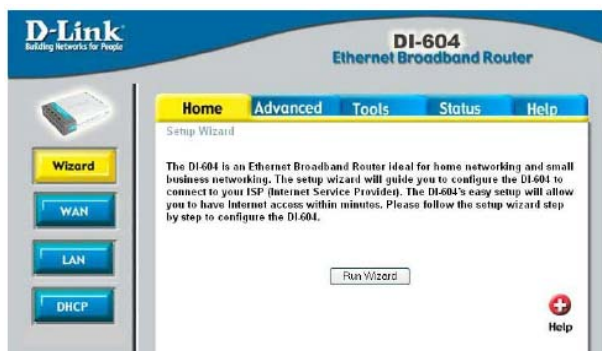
D-Link
Building Networks for People

DI-604
Ethernet Broadband Router

Home
Advanced
Tools
Status
Help

Setup Wizard

Wizard
WAN
LAN
DHCP

The DI-604 is an Ethernet Broadband Router ideal for home networking and small business networking. The setup wizard will guide you to configure the DI-604 to connect to your ISP (Internet Service Provider). The DI-604's easy setup will allow you to have Internet access within minutes. Please follow the setup wizard step by step to configure the DI-604.

Run Wizard

Help